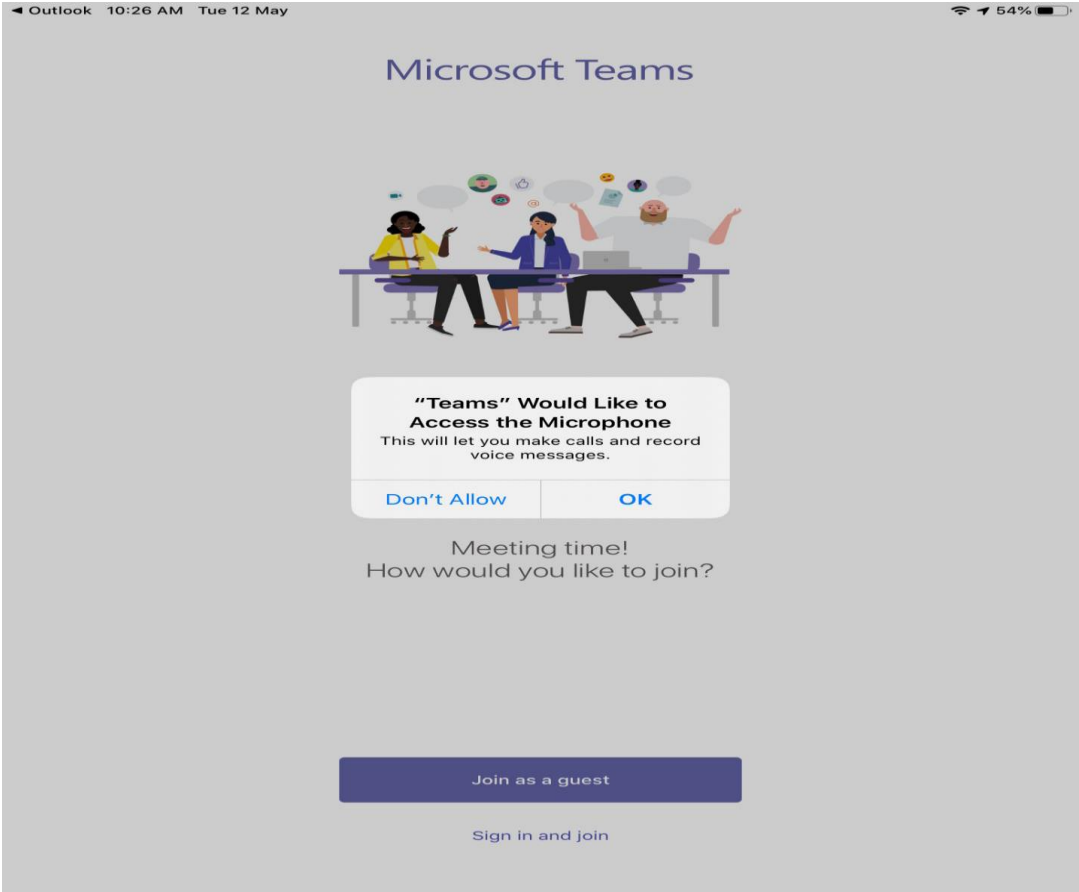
◀ Outlook 10:26 AM Tue 12 May

54%

Microsoft Teams

"Teams" Would Like to Access the Microphone
This will let you make calls and record voice messages.

Don't Allow

OK

Meeting time!
How would you like to join?

Join as a guest

Sign in and join